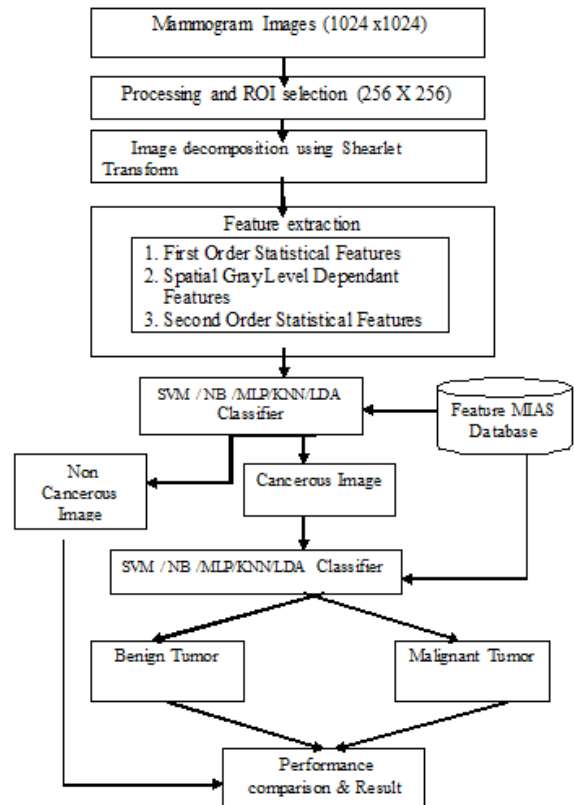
Mammogram Images (1024 x1024)

Processing and ROI selection (256 X 256)

Image decomposition using Shearlet Transform

Feature extraction

1. First Order Statistical Features
2. Spatial GrayLevel Dependant Features
3. Second Order Statistical Features

SVM /NB /MLP/KNN/LDA Classifier

Feature MIAS Database

Non Cancerous Image

Cancerous Image

SVM /NB /MLP/KNN/LDA Classifier

Benign Tumor

Malignant Tumor

Performance comparison & Result